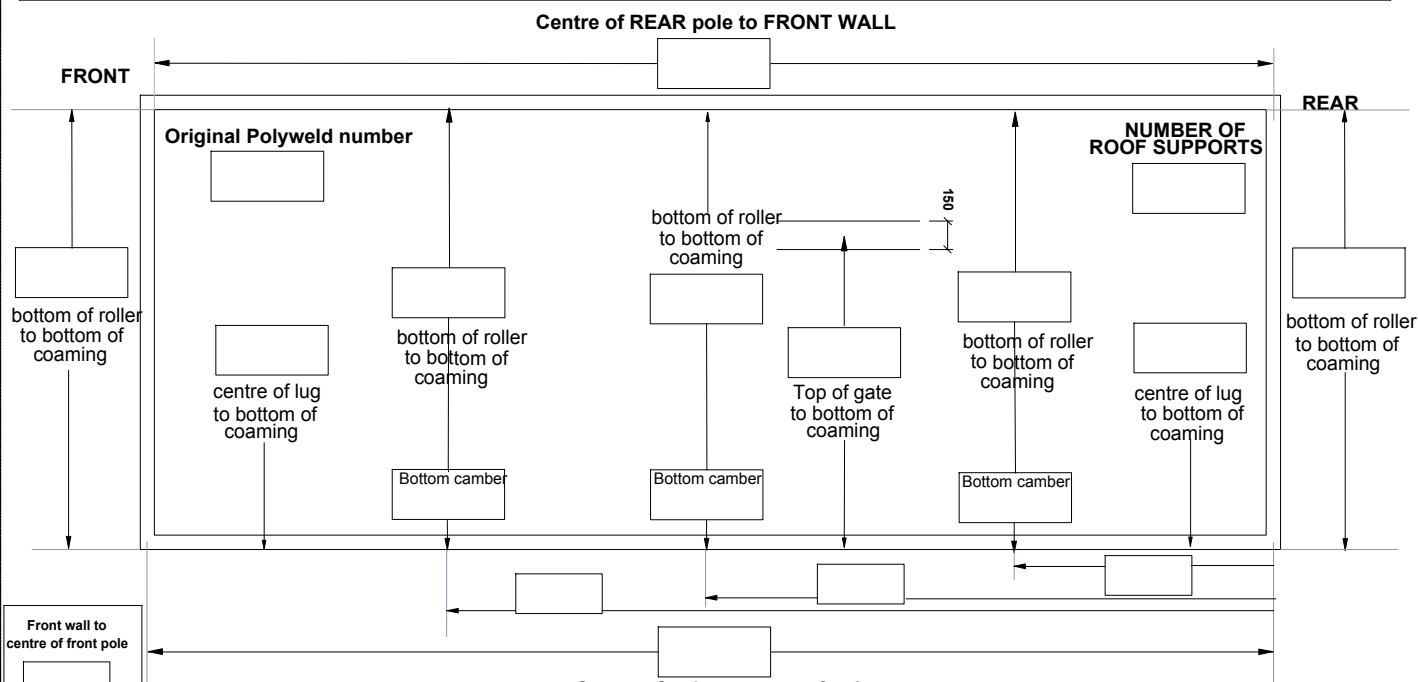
Centre of REAR pole to FRONT WALL

FRONT

REAR

Original Polyweld number

NUMBER OF ROOF SUPPORTS

150

bottom of roller to bottom of coaming

bottom of roller to bottom of coaming

centre of lug to bottom of coaming

bottom of roller to bottom of coaming

Top of gate to bottom of coaming

bottom of roller to bottom of coaming

centre of lug to bottom of coaming

bottom of roller to bottom of coaming

Bottom camber

Bottom camber

Bottom camber

Front wall to centre of front pole

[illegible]